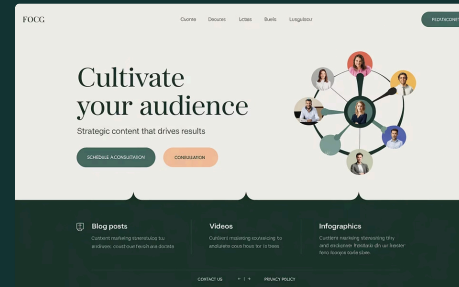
FOCG

Cusmo Deouss Lclas Bueis Lungubiosi

POSTICONT

Cultivate your audience

Strategic content that drives results

SCHEDULE A CONSULTATION

CONSULTATION

Blog posts

Content marketing deanbutog bu andosre cosdtout fesdrus dsiate

Videos

Cuttivo marketing conncong to anduare cous hous for to basis.

Infographics

Content marketing stemndng thy and ovtpuriet frodasin dil twater fero taoyae cste sten

CONTACT US

PRIVACY POLICY